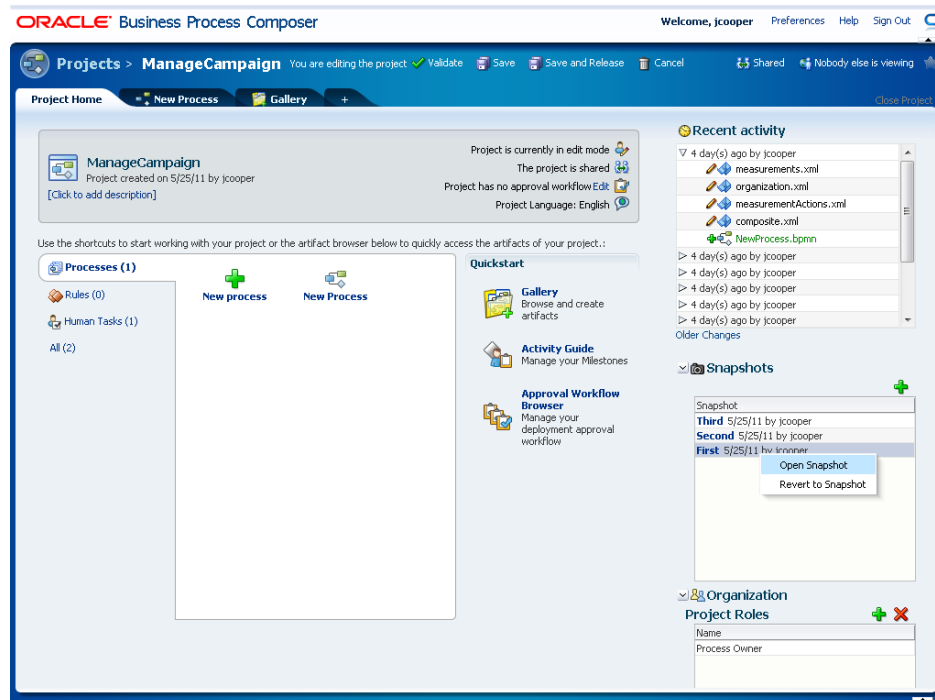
ORACLE Business Process Composer

Welcome, jcooper Preferences Help Sign Out

Projects > ManageCampaign You are editing the project Validate Save Save and Release Cancel Shared Nobody else is viewing

Project Home New Process Gallery +

Close Project

ManageCampaign
Project created on 5/25/11 by jcooper
[Click to add description]

Project is currently in edit mode
The project is shared
Project has no approval workflow Edit
Project Language: English

Use the shortcuts to start working with your project or the artifact browser below to quickly access the artifacts of your project.:

Processes (1)
Rules (0)
Human Tasks (1)
All (2)

New process
New Process

Quickstart

Gallery
Browse and create artifacts

Activity Guide
Manage your Milestones

Approval Workflow Browser
Manage your deployment approval workflow

Recent activity
4 day(s) ago by jcooper
measurements.xml
organization.xml
measurementActions.xml
composite.xml
NewProcess.bpmn
4 day(s) ago by jcooper
4 day(s) ago by jcooper
4 day(s) ago by jcooper
4 day(s) ago by jcooper
4 day(s) ago by jcooper
Older Changes

Snapshots

| Snapshot |
|---|
| Third 5/25/11 by jcooper |
| Second 5/25/11 by jcooper |
| First 5/25/11 by jcooper |

Open Snapshot
Revert to Snapshot

Organization
Project Roles

| Name |
|---|
| Process Owner |